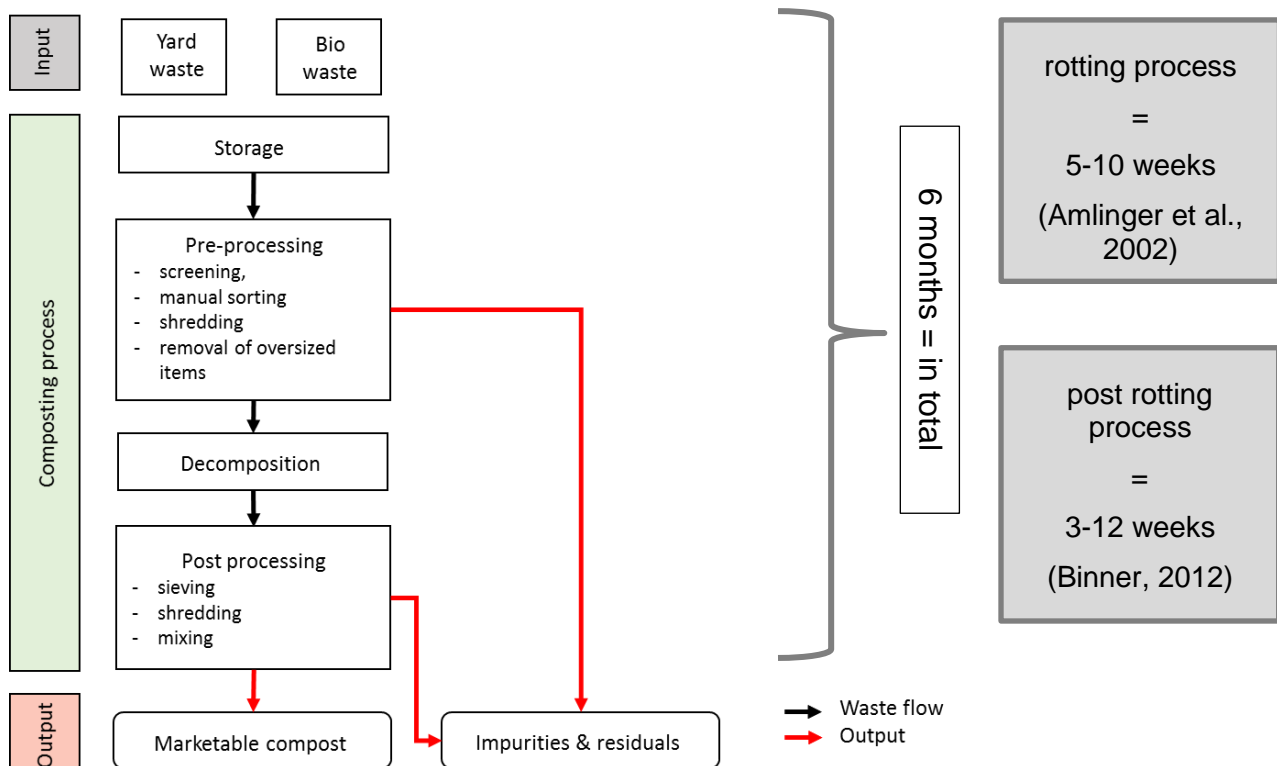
Input

Yard waste

Bio waste

Composting process

Storage

Pre-processing
- screening,
- manual sorting
- shredding
- removal of oversized items

Decomposition

Post processing
- sieving
- shredding
- mixing

Output

Marketable compost

Impurities & residuals

Waste flow
Output

6 months = in total

rotting process
=
5-10 weeks
(Amlinger et al., 2002)

post rotting process
=
3-12 weeks
(Binner, 2012)